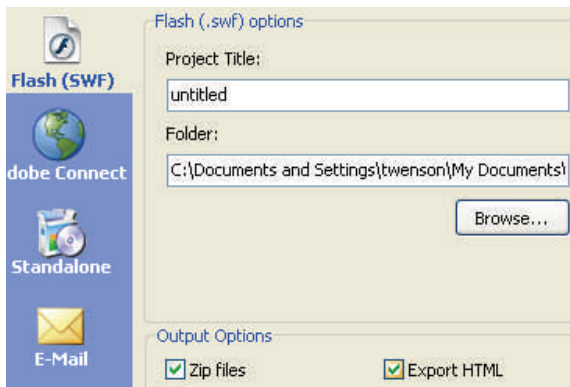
Flash (SWF)

dobe Connect

Standalone

E-Mail

Flash (.swf) options

Project Title:

untitled

Folder:

C:\Documents and Settings\twenson\My Documents\

Browse...

Output Options

Zip files

Export HTML